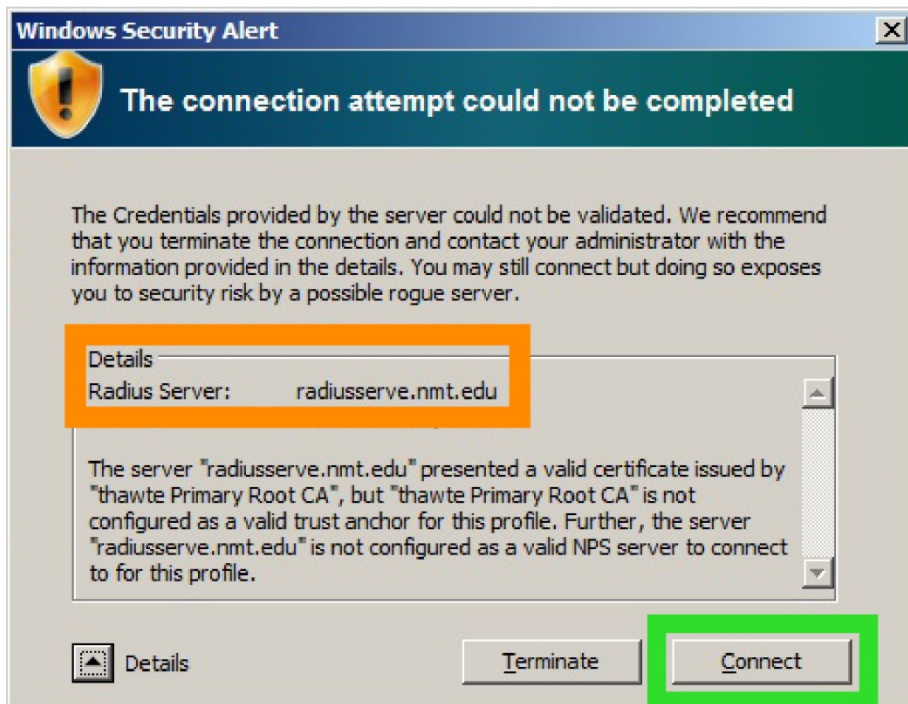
Windows Security Alert

The connection attempt could not be completed

The Credentials provided by the server could not be validated. We recommend that you terminate the connection and contact your administrator with the information provided in the details. You may still connect but doing so exposes you to security risk by a possible rogue server.

Details
Radius Server: radiusserve.nmt.edu

The server "radiusserve.nmt.edu" presented a valid certificate issued by "thawte Primary Root CA", but "thawte Primary Root CA" is not configured as a valid trust anchor for this profile. Further, the server "radiusserve.nmt.edu" is not configured as a valid NPS server to connect to for this profile.

Details

Terminate

Connect